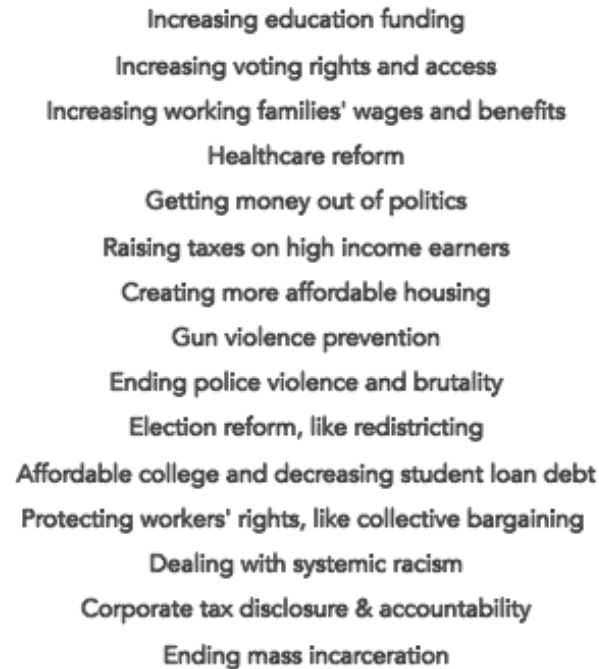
Increasing education funding
Increasing voting rights and access
Increasing working families' wages and benefits
Healthcare reform
Getting money out of politics
Raising taxes on high income earners
Creating more affordable housing
Gun violence prevention
Ending police violence and brutality
Election reform, like redistricting
Affordable college and decreasing student loan debt
Protecting workers' rights, like collective bargaining
Dealing with systemic racism
Corporate tax disclosure & accountability
Ending mass incarceration